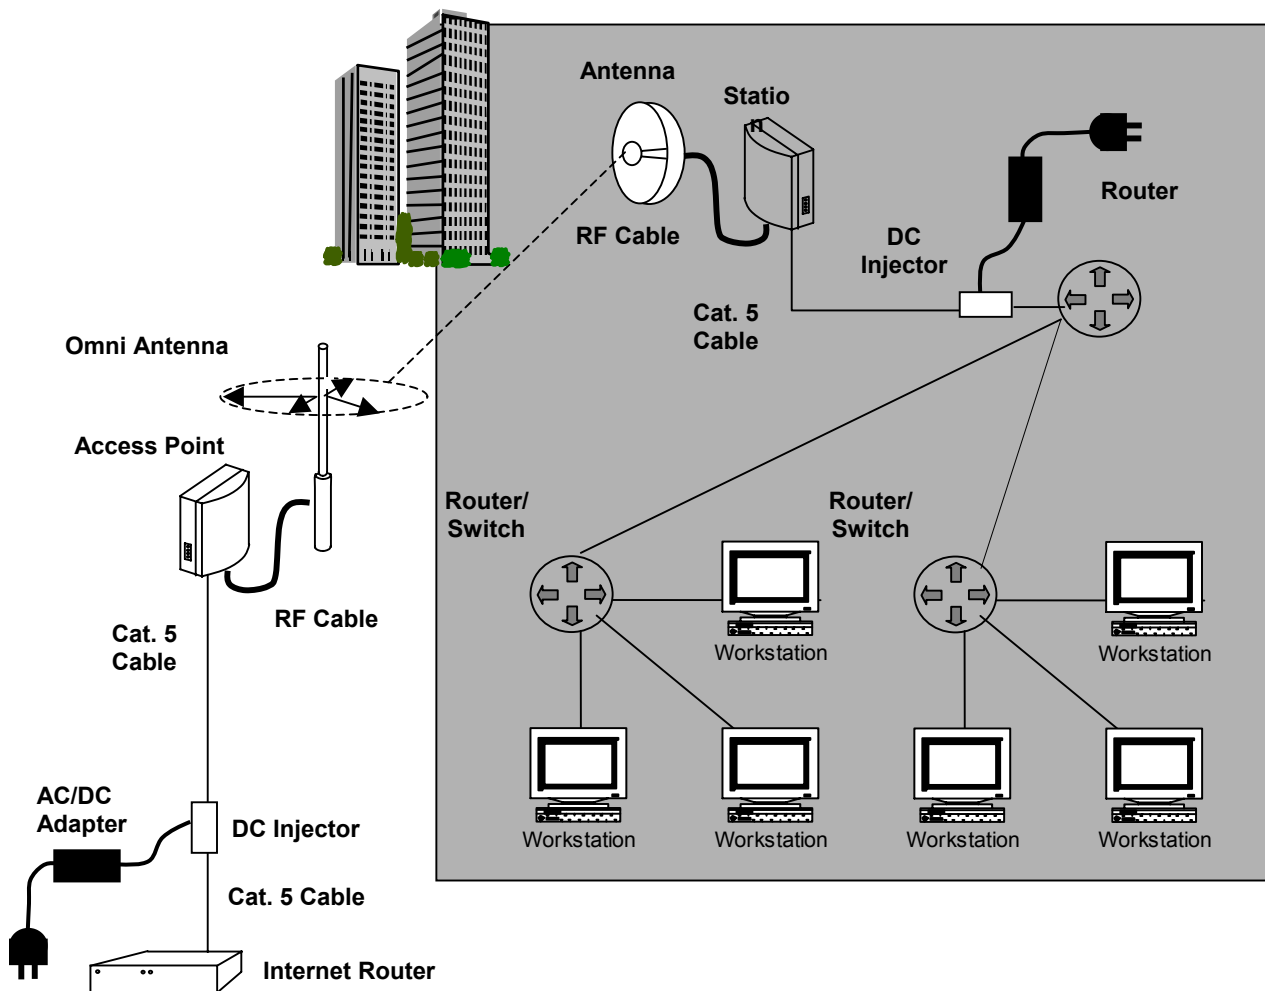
Antenna

Statio
n

Router

RF Cable

DC
Injector

Cat. 5
Cable

Omni Antenna

Access Point

Router/
Switch

Router/
Switch

Workstation

Workstation

RF Cable

Cat. 5
Cable

Workstation

Workstation

Workstation

Workstation

AC/DC
Adapter

DC Injector

Cat. 5 Cable

Internet Router